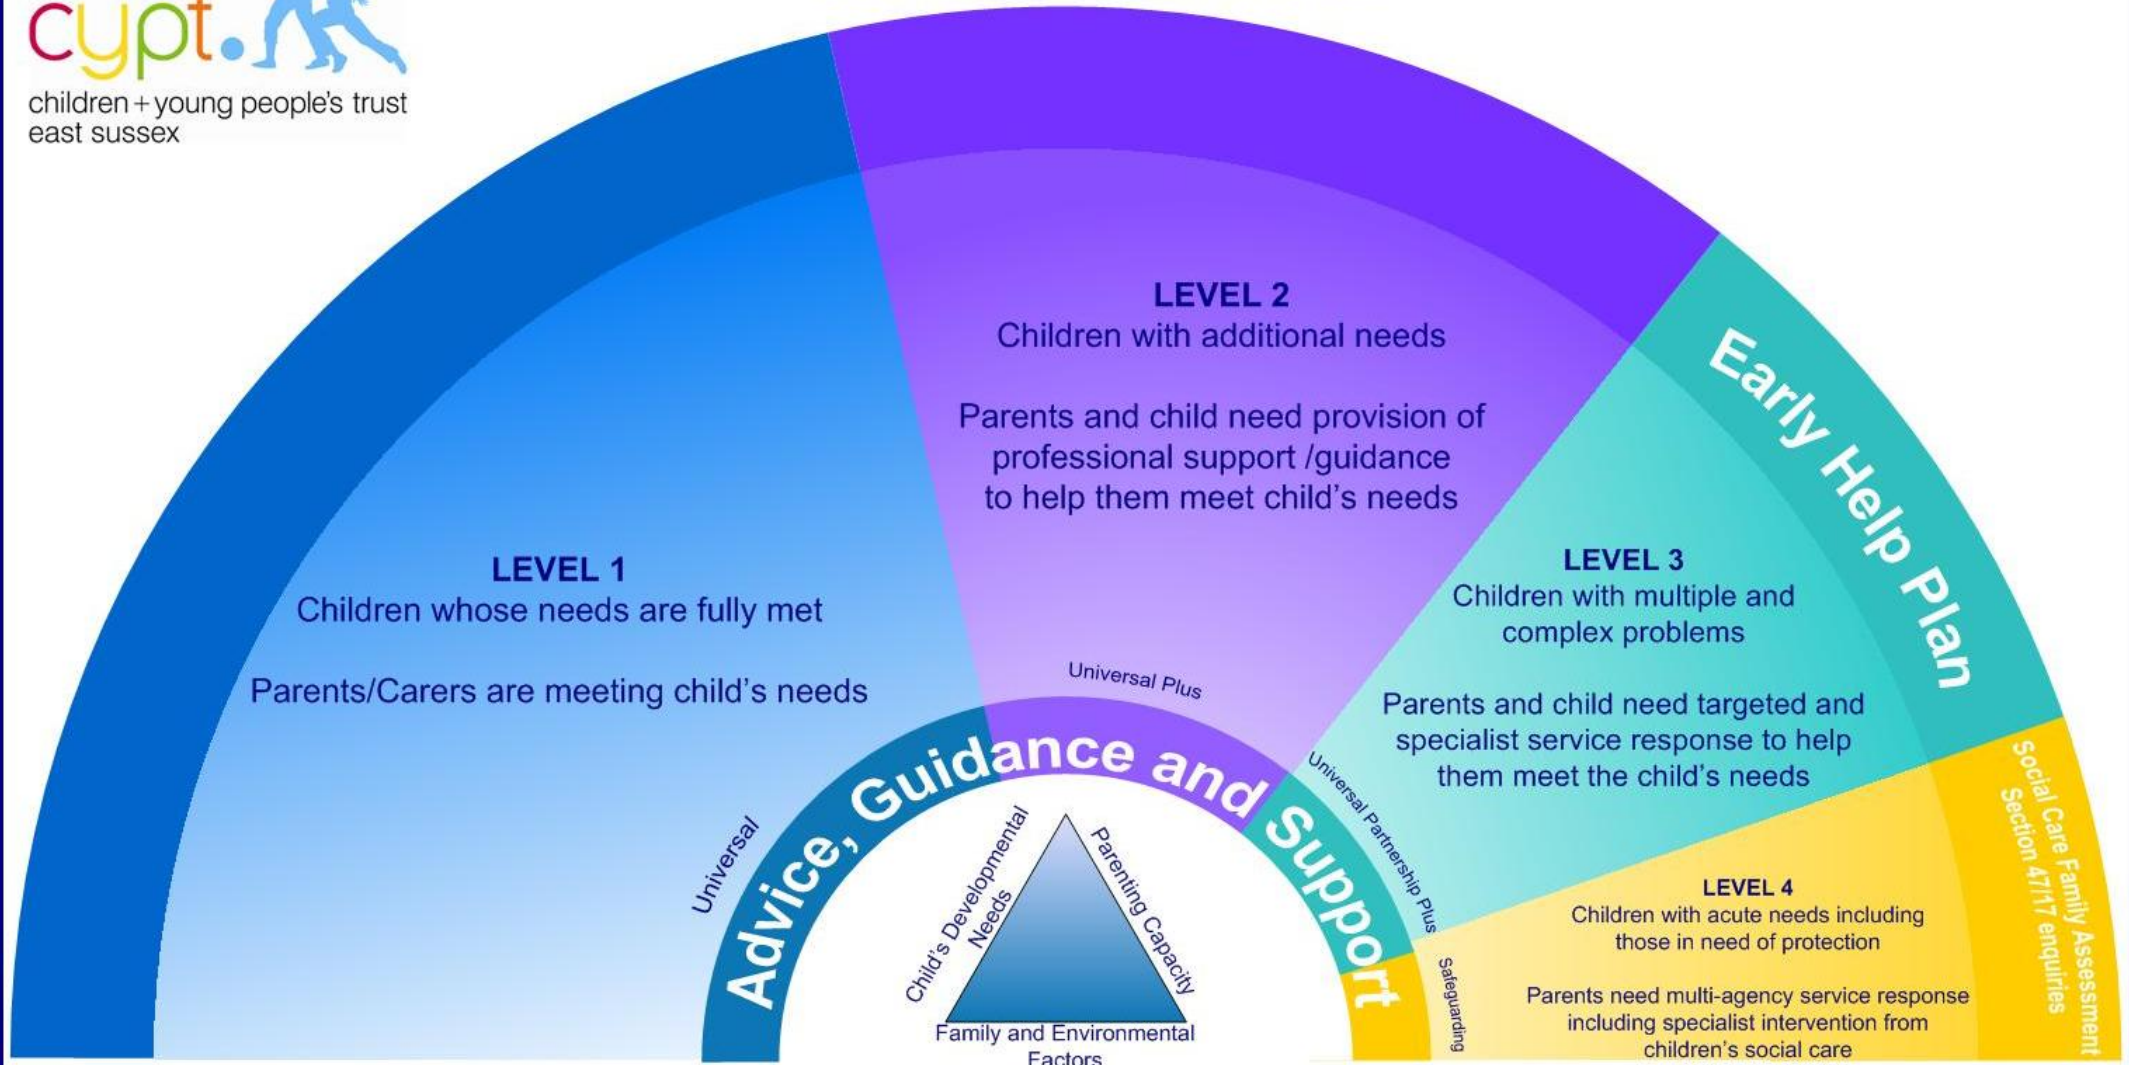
cypt.
children + young people's trust
east sussex

LEVEL 2
Children with additional needs

Parents and child need provision of professional support /guidance to help them meet child's needs

Early Help Plan

LEVEL 1
Children whose needs are fully met

Parents/Carers are meeting child's needs

LEVEL 3
Children with multiple and complex problems

Parents and child need targeted and specialist service response to help them meet the child's needs

Universal Plus

Universal

Advice, Guidance and Support

Universal Partnership Plus

Child's Developmental Needs

Parenting Capacity

Family and Environmental Factors

Safeguarding

LEVEL 4
Children with acute needs including those in need of protection

Parents need multi-agency service response including specialist intervention from children's social care

Social Care Family Assessment
Section 47/17 enquiries